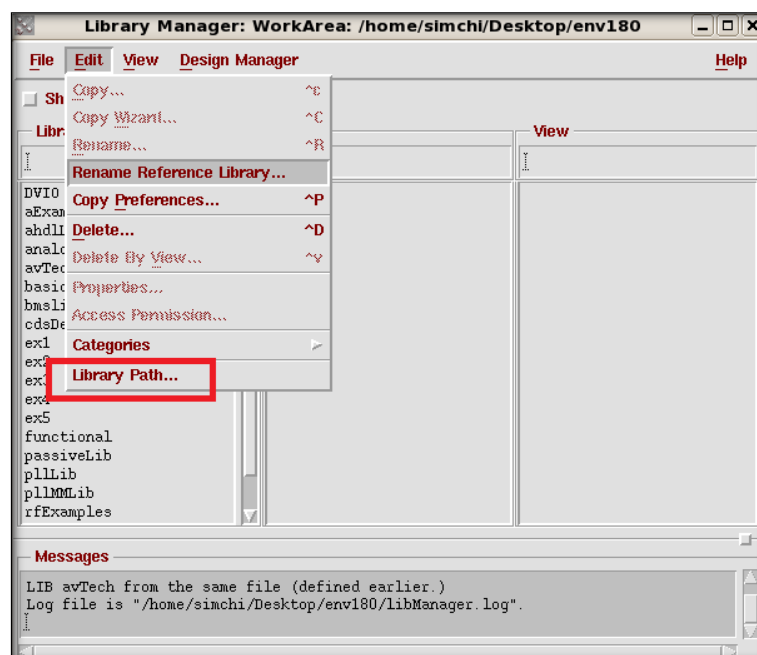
Library Manager: WorkArea: /home/simchi/Desktop/env180

File Edit View Design Manager Help

Sh

Libr

View

Copy... ^c
Copy Wizard... ^C
Rename... ^R
Rename Reference Library...
Copy Preferences... ^P
Delete... ^D
Delete By View... ^v
Properties...
Access Permission...
Categories
Library Path...

DVIO
aExam
ahdlI
analo
avTec
basic
bmsli
cdsDe
ex1
ex2
ex3
ex4
ex5
functional
passiveLib
pllLib
pllMMLib
rfExamples

Messages

LIB avTech from the same file (defined earlier.)
Log file is "/home/simchi/Desktop/env180/libManager.log".